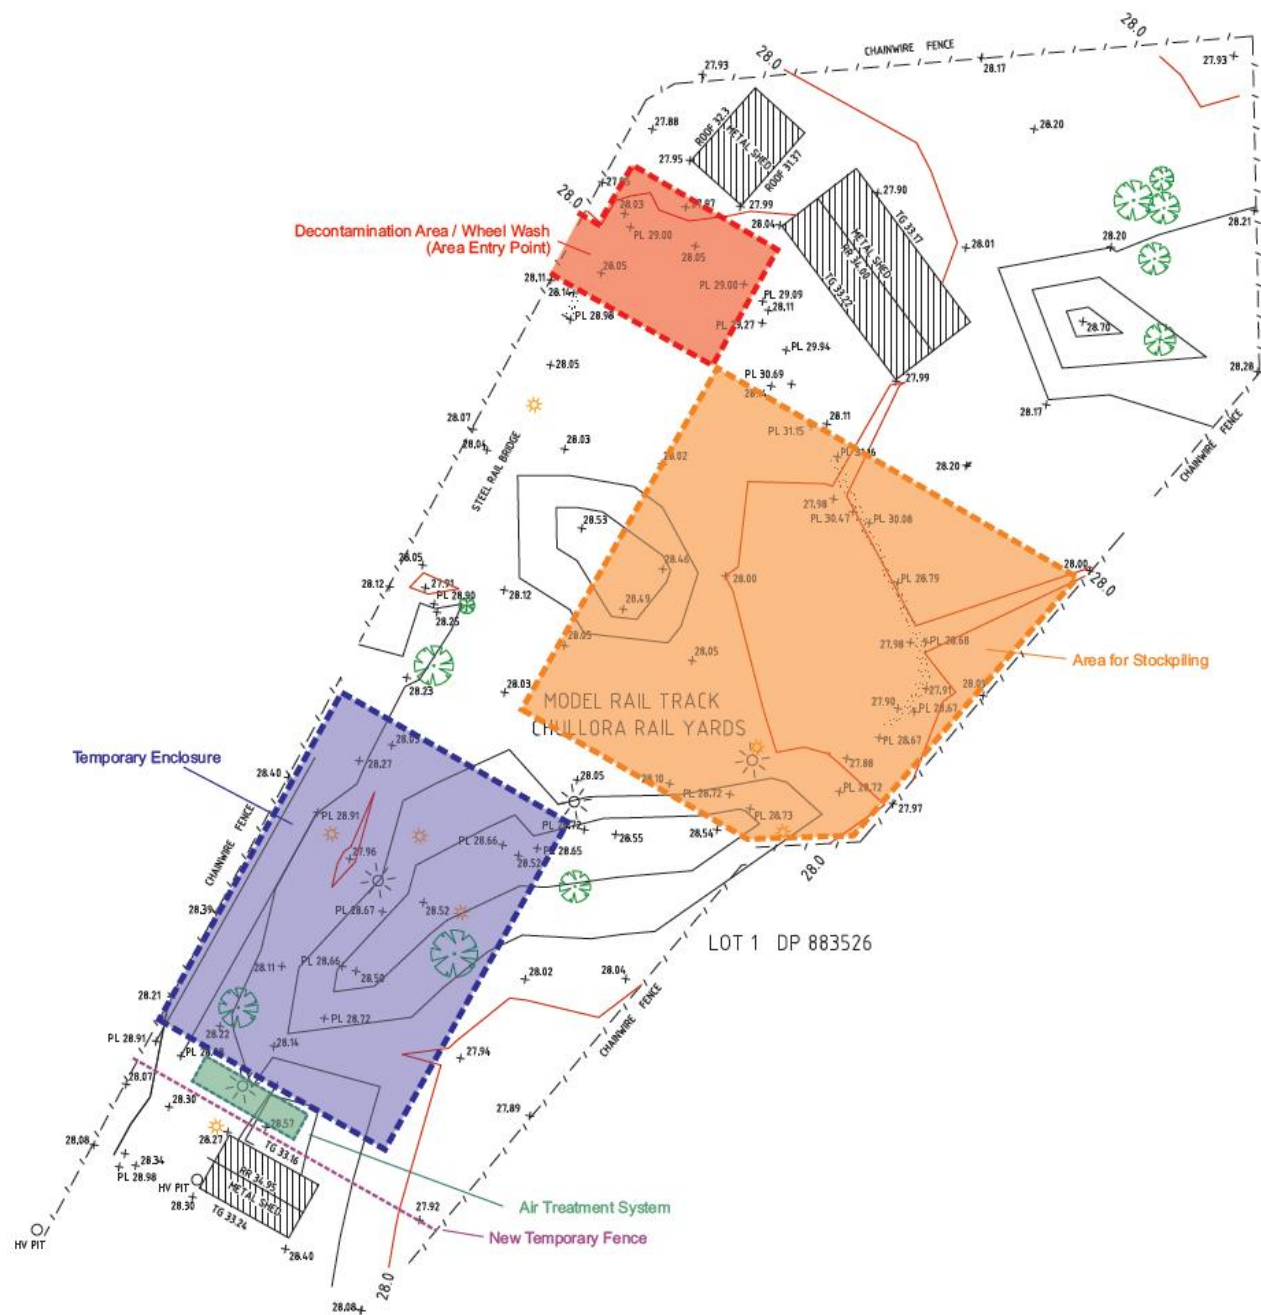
28.0
CHAINWIRE FENCE
27.93
28.0
28.17
27.93
27.88
ROOF 32.3
METAL SHED
ROOF 31.37
28.20
27.95
27.93
28.03
27.97
27.99
27.90
28.0
Decontamination Area / Wheel Wash
(Area Entry Point)
PL 29.00
28.05
28.04
TG 33.17
METAL SHED
RR 34.00
TG 33.22
28.01
28.20
28.21
28.11
28.05
PL 29.00
28.14
PL 28.98
PL 29.09
28.11
PL 29.27
28.70
PL 29.94
28.05
PL 30.69
27.99
28.28
28.07
28.11
28.17
PL 31.15
28.04
28.03
PL 31.16
STEEL RAIL BRIDGE
28.02
28.20
CHAINWIRE FENCE
27.98
PL 30.47
PL 30.08
28.53
28.46
28.05
28.00
28.00
28.0
PL 28.79
28.12
27.91
PL 28.90
28.12
28.49
28.25
28.05
PL 28.68
27.98
28.05
Area for Stockpiling
28.03
28.23
28.03
MODEL RAIL TRACK
CHULLORA RAIL YARDS
27.91
27.90
PL 28.67
28.05
PL 28.67
Temporary Enclosure
28.27
28.40
28.05
28.10
27.88
PL 28.72
PL 28.72
PL 28.73
27.97
PL 28.91
PL 28.72
28.54
28.55
CHAINWIRE FENCE
27.96
PL 28.66
28.52
28.65
28.0
28.39
PL 28.67
28.52
LOT 1 DP 883526
28.11
PL 28.66
28.50
28.02
28.04
28.21
PL 28.72
CHAINWIRE FENCE
PL 28.91
28.22
28.14
PL
27.94
28.07
28.30
27.89
28.27
28.57
28.08
TG 33.16
RR 34.95
METAL SHED
28.34
PL 28.98
HV PIT
Air Treatment System
28.30
TG 33.24
27.92
New Temporary Fence
HV PIT
28.40
28.0
28.08